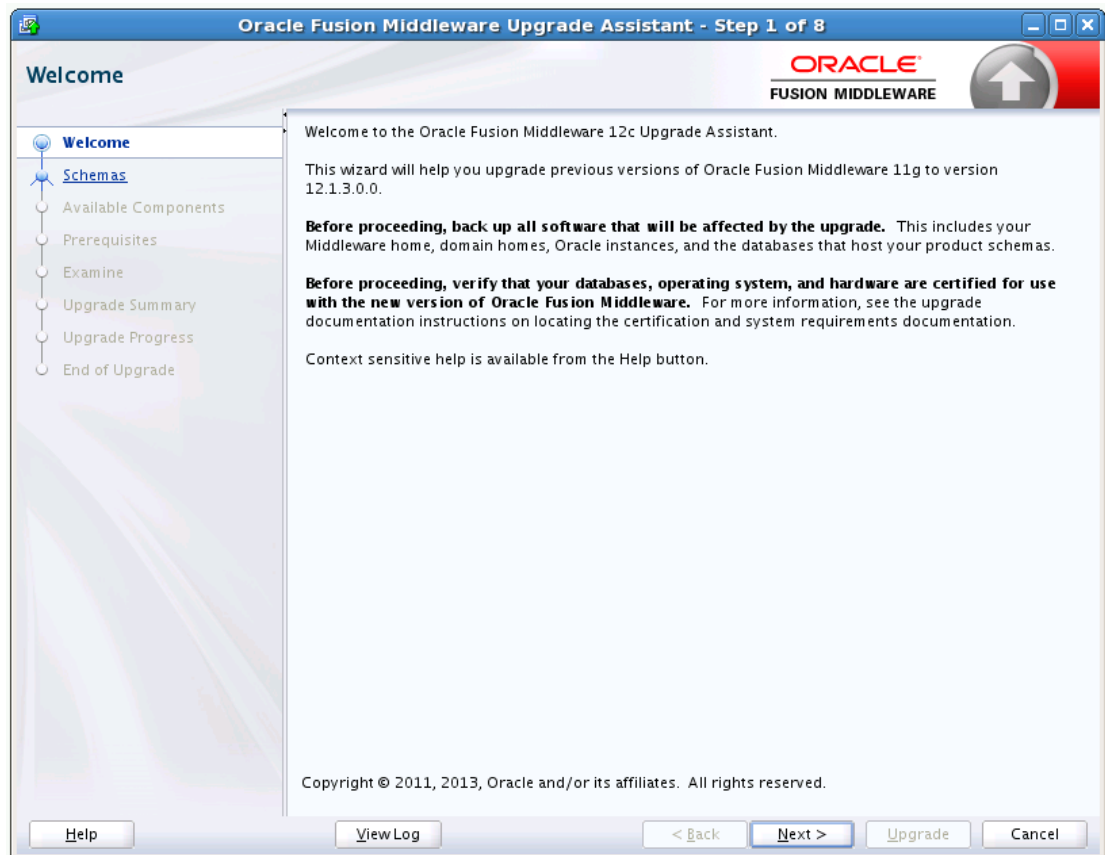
Oracle Fusion Middleware Upgrade Assistant - Step 1 of 8

Welcome

ORACLE
FUSION MIDDLEWARE

Welcome
Schemas
Available Components
Prerequisites
Examine
Upgrade Summary
Upgrade Progress
End of Upgrade

Welcome to the Oracle Fusion Middleware 12c Upgrade Assistant.

This wizard will help you upgrade previous versions of Oracle Fusion Middleware 11g to version 12.1.3.0.0.

**Before proceeding, back up all software that will be affected by the upgrade.** This includes your Middleware home, domain homes, Oracle instances, and the databases that host your product schemas.

**Before proceeding, verify that your databases, operating system, and hardware are certified for use with the new version of Oracle Fusion Middleware.** For more information, see the upgrade documentation instructions on locating the certification and system requirements documentation.

Context sensitive help is available from the Help button.

Copyright © 2011, 2013, Oracle and/or its affiliates. All rights reserved.

Help
View Log
< Back
Next >
Upgrade
Cancel